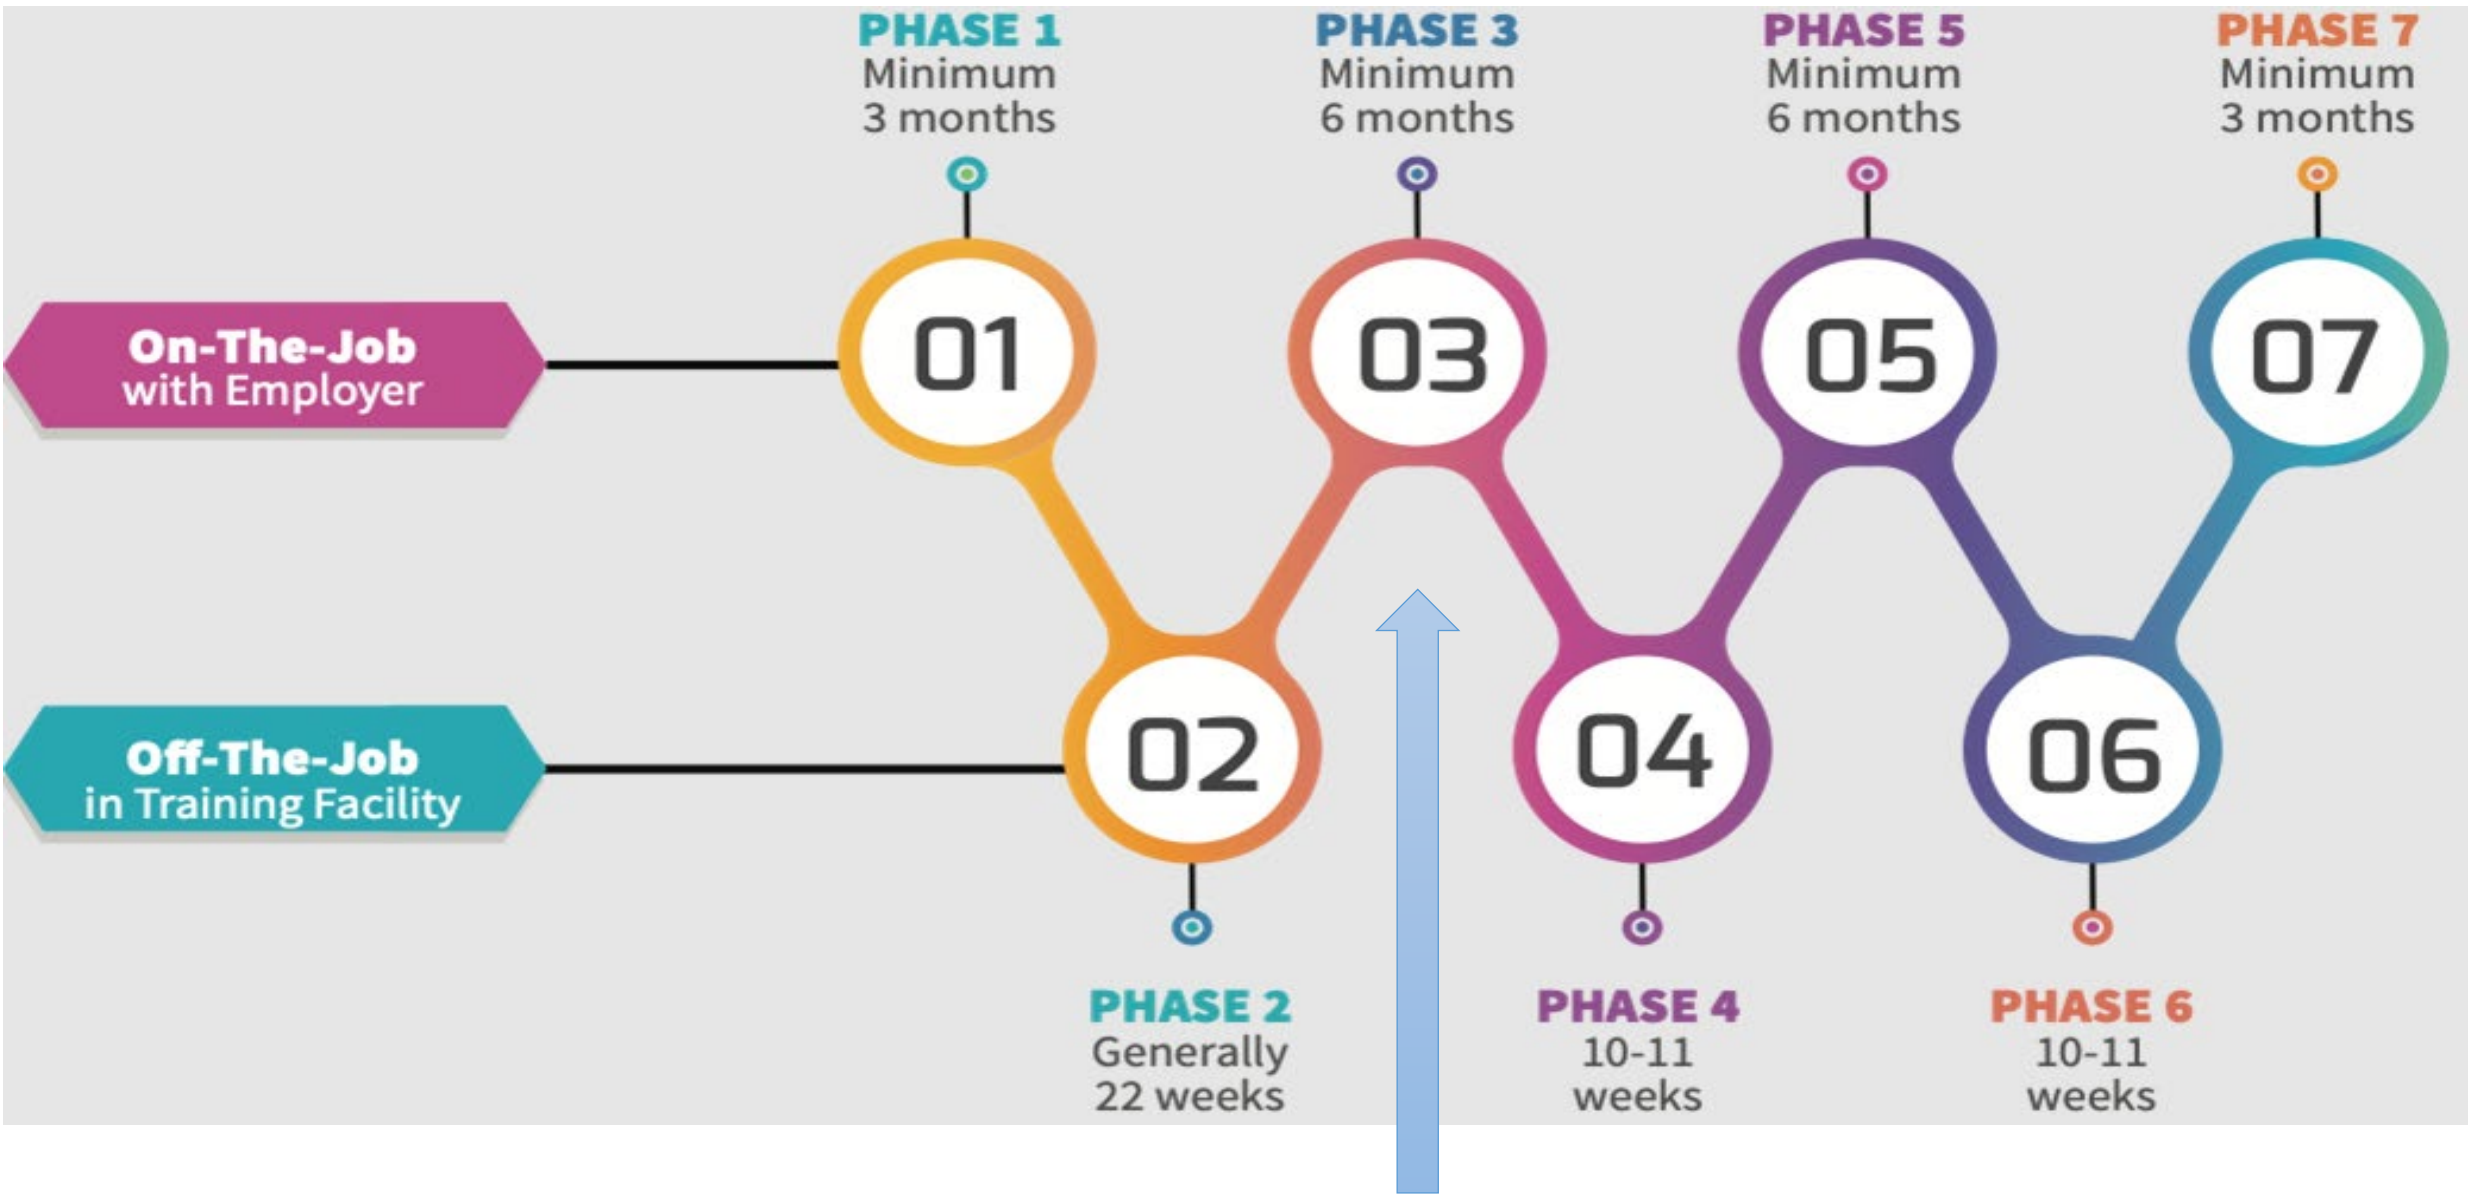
On-The-Job
with Employer

Off-The-Job
in Training Facility

PHASE 1
Minimum
3 months

01

PHASE 3
Minimum
6 months

03

PHASE 5
Minimum
6 months

05

PHASE 7
Minimum
3 months

07

02

PHASE 2
Generally
22 weeks

04

PHASE 4
10-11
weeks

06

PHASE 6
10-11
weeks